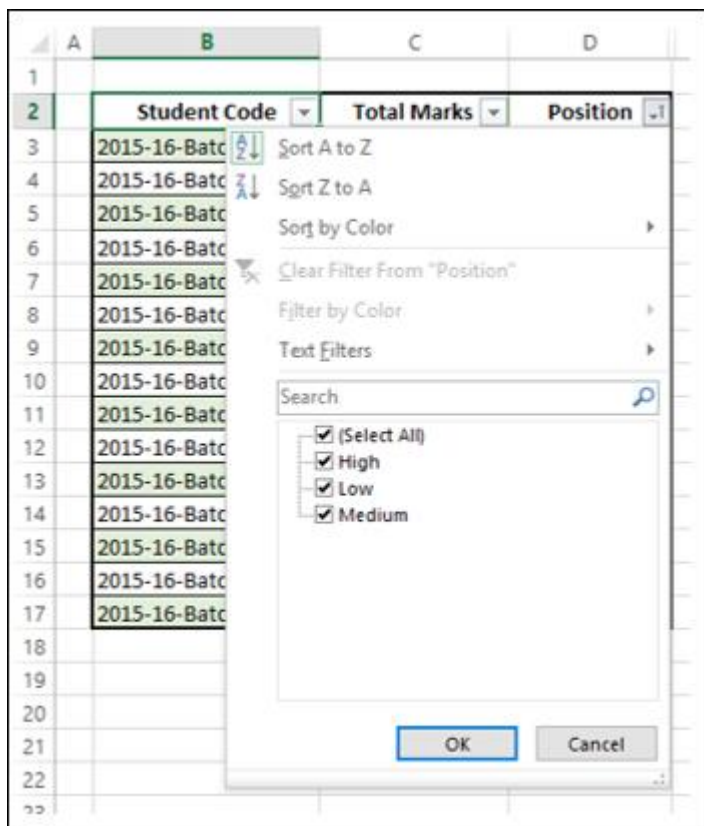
| | A | B | C | D |
|---|---|---|---|---|
| 1 | | | | |
| 2 | | Student Code | Total Marks | Position |
| 3 | | 2015-16-Batc | | |
| 4 | | 2015-16-Batc | | |
| 5 | | 2015-16-Batc | | |
| 6 | | 2015-16-Batc | | |
| 7 | | 2015-16-Batc | | |
| 8 | | 2015-16-Batc | | |
| 9 | | 2015-16-Batc | | |
| 10 | | 2015-16-Batc | | |
| 11 | | 2015-16-Batc | | |
| 12 | | 2015-16-Batc | | |
| 13 | | 2015-16-Batc | | |
| 14 | | 2015-16-Batc | | |
| 15 | | 2015-16-Batc | | |
| 16 | | 2015-16-Batc | | |
| 17 | | 2015-16-Batc | | |
| 18 | | | | |
| 19 | | | | |
| 20 | | | | |
| 21 | | | | |
| 22 | | | | |

Sort A to Z
Sort Z to A
Sort by Color
Clear Filter From "Position"
Filter by Color
Text Filters
Search
(Select All)
High
Low
Medium
OK
Cancel